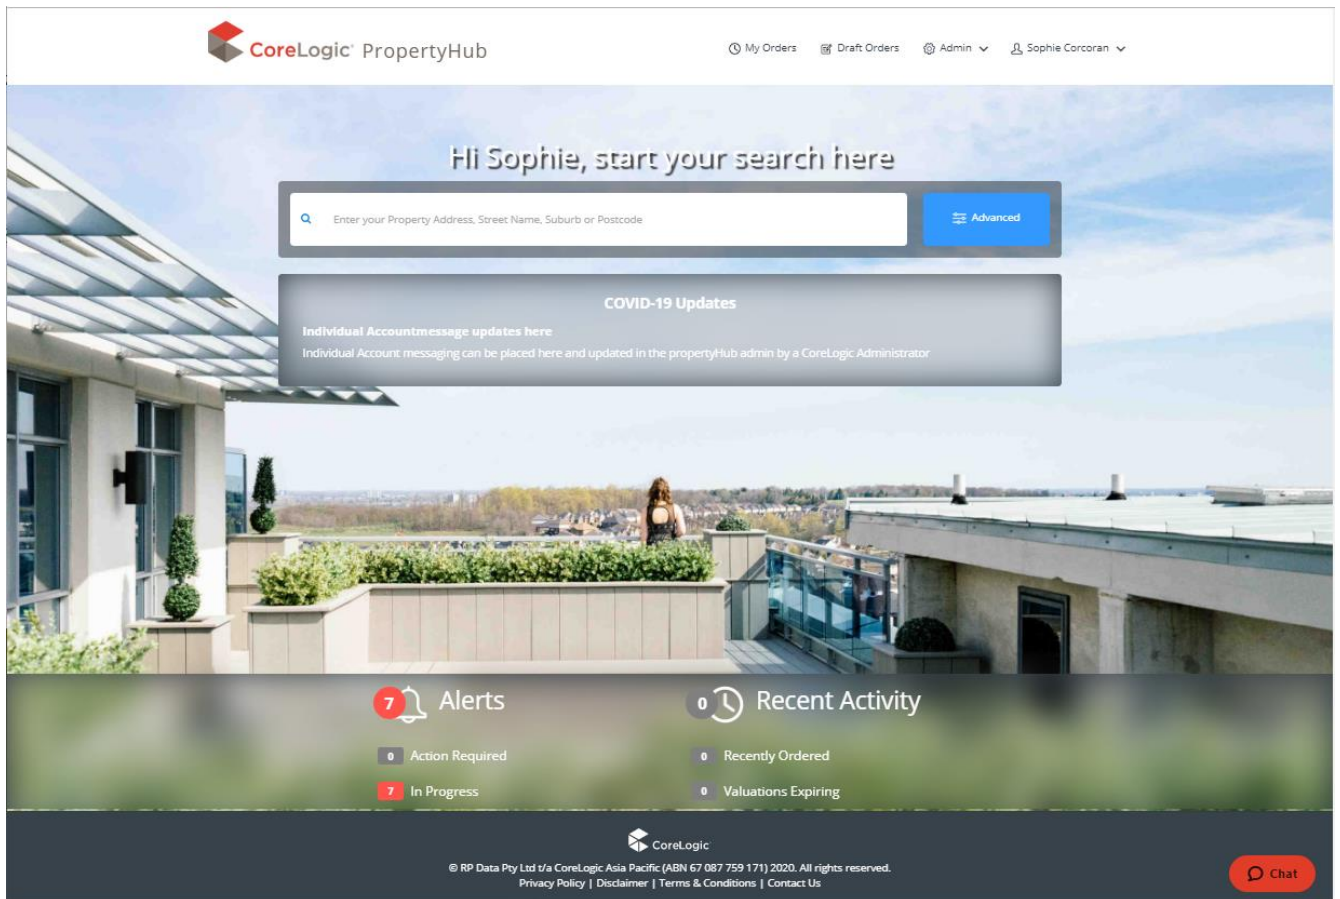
CoreLogic PropertyHub

My Orders Draft Orders Admin Sophie Corcoran

Hi Sophie, start your search here

Enter your Property Address, Street Name, Suburb or Postcode

Advanced

COVID-19 Updates

Individual Accountmessage updates here

Individual Account messaging can be placed here and updated in the propertyHub admin by a CoreLogic Administrator

7 Alerts

0 Action Required

7 In Progress

0 Recent Activity

0 Recently Ordered

0 Valuations Expiring

CoreLogic

© RP Data Pty Ltd t/a CoreLogic Asia Pacific (ABN 67 087 759 171) 2020. All rights reserved.

Privacy Policy | Disclaimer | Terms & Conditions | Contact Us

Chat